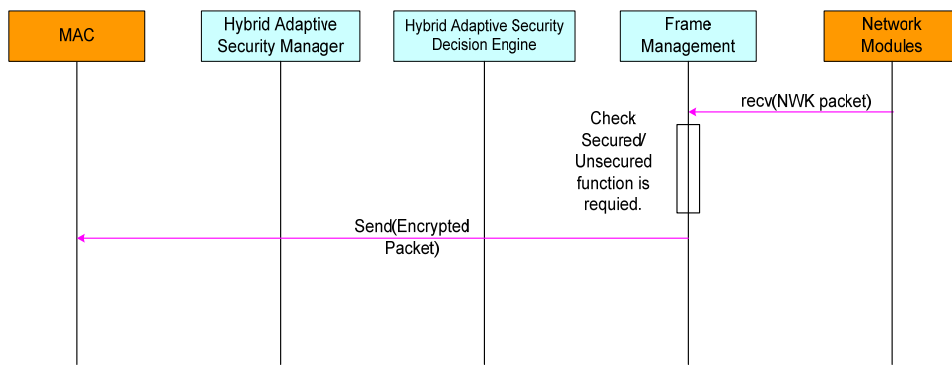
MAC

Hybrid Adaptive Security Manager

Hybrid Adaptive Security Decision Engine

Frame Management

Network Modules

recv(NWK packet)

Check Secured/ Unsecured function is requied.

Send(Encrypted Packet)